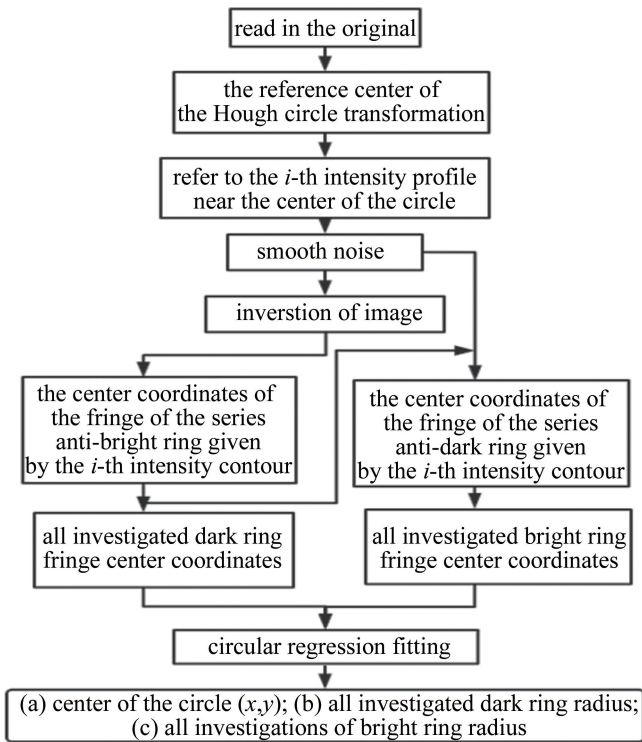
read in the original

the reference center of the Hough circle transformation

refer to the *i*-th intensity profile near the center of the circle

smooth noise

inverstion of image

the center coordinates of the fringe of the series anti-bright ring given by the *i*-th intensity contour

the center coordinates of the fringe of the series anti-dark ring given by the *i*-th intensity contour

all investigated dark ring fringe center coordinates

all investigated bright ring fringe center coordinates

circular regression fitting

(a) center of the circle $(x,y)$; (b) all investigated dark ring radius; (c) all investigations of bright ring radius